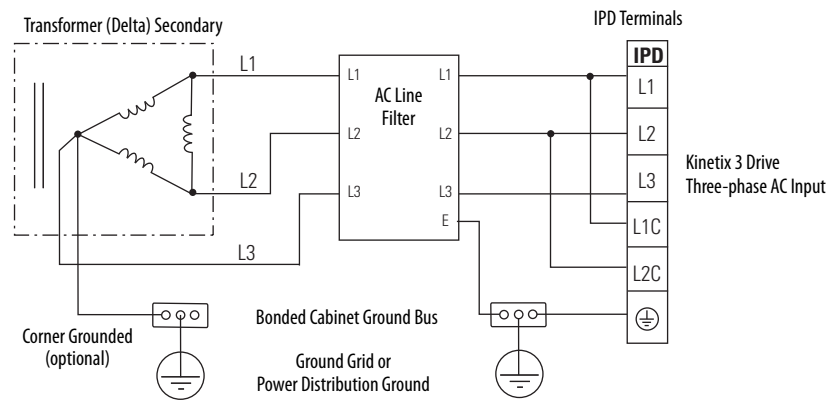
Transformer (Delta) Secondary

IPD Terminals

L1

L2

L3

AC Line Filter

L1 L2 L3

L1 L2 L3 E

IPD

L1

L2

L3

L1C

L2C

Kinetix 3 Drive
Three-phase AC Input

Corner Grounded
(optional)

Bonded Cabinet Ground Bus

Ground Grid or
Power Distribution Ground